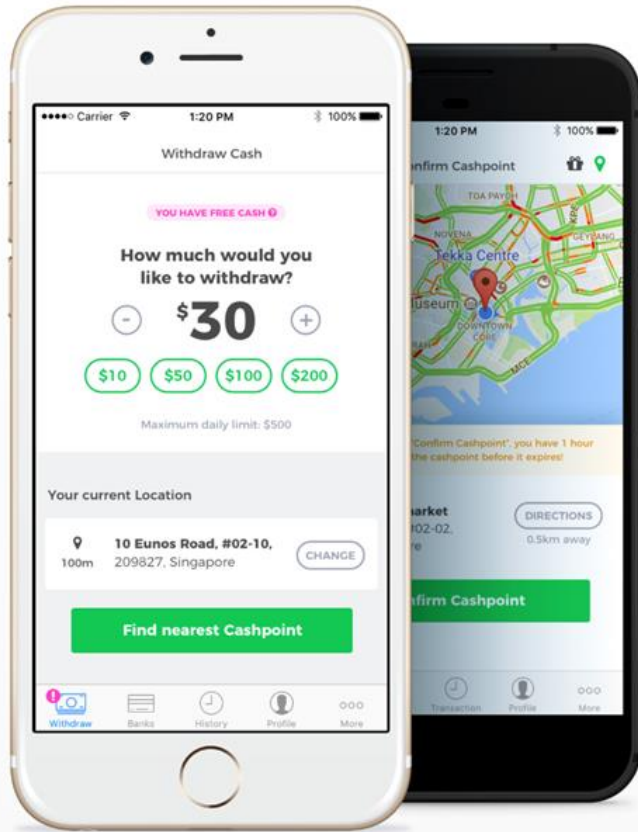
••••○ Carrier 1:20 PM 100%

Withdraw Cash

YOU HAVE FREE CASH

How much would you like to withdraw?

- $30 +

$10 $50 $100 $200

Maximum daily limit: $500

Your current Location

100m 10 Eunos Road, #02-10, 209827, Singapore CHANGE

Find nearest Cashpoint

Withdraw Banks History Profile More

1:20 PM 100%

nfirm Cashpoint

TOA PAYOH
NOVENA
GEYLANG
Tekka Centre
useum
DOWNTOWN CORE

'Confirm Cashpoint', you have 1 hour the cashpoint before it expires!

arket
#02-02,
re

DIRECTIONS
0.5km away

nfirm Cashpoint

Transaction Profile More